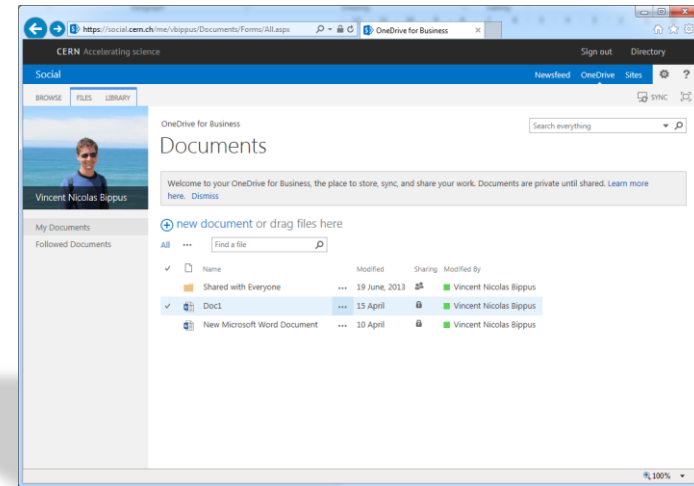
https://social.cern.ch/me/vbippus/Documents/Forms/All.aspx

OneDrive for Business

CERN Accelerating science

Sign out Directory

Social

Newsfeed OneDrive Sites

BROWSE FILES LIBRARY

SYNC

Vincent Nicolas Bippus

My Documents

Followed Documents

OneDrive for Business

Documents

Search everything

Welcome to your OneDrive for Business, the place to store, sync, and share your work. Documents are private until shared. Learn more here. Dismiss

new document or drag files here

All ··· Find a file

| | | Name | | Modified | Sharing | Modified By |
|---|---|---|---|---|---|---|
| | | Shared with Everyone | ··· | 19 June, 2013 | | Vincent Nicolas Bippus |
| ✓ | | Doc1 | ··· | 15 April | | Vincent Nicolas Bippus |
| | | New Microsoft Word Document | ··· | 10 April | | Vincent Nicolas Bippus |

100%